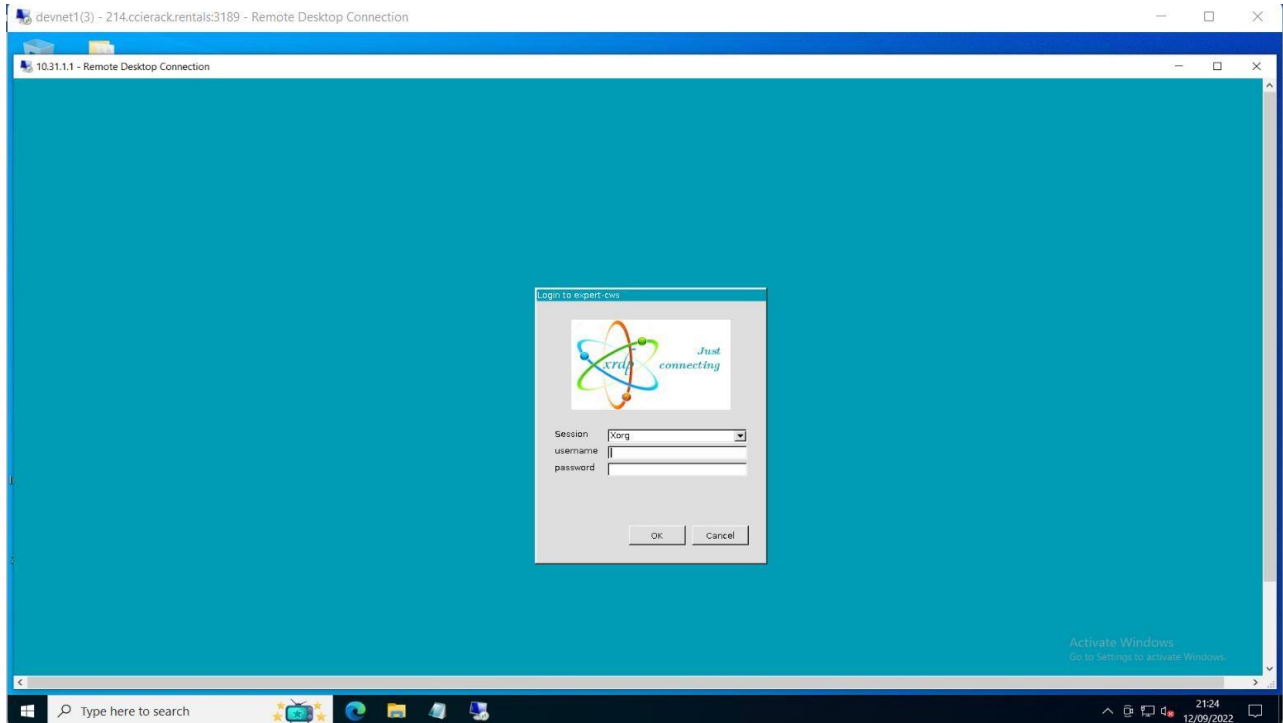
devnet1(3) - 214.ccierack.rentals:3189 - Remote Desktop Connection

10.31.1.1 - Remote Desktop Connection

Login to expert-cws

xrdp Just connecting

Session Xorg
username
password

OK Cancel

Activate Windows
Go to Settings to activate Windows.

Type here to search

21:24
12/09/2022